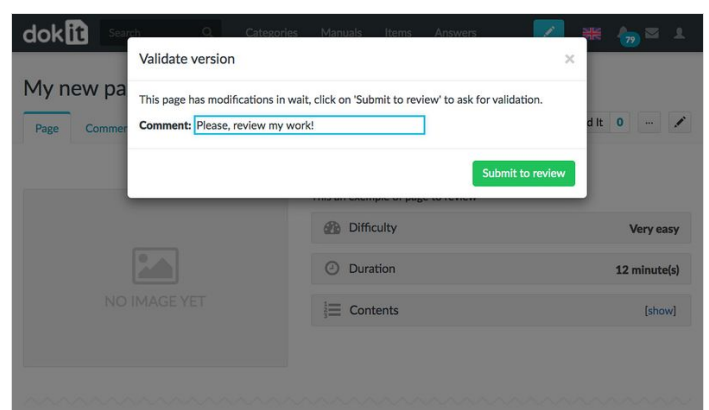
dokit Search Categories Manuals Items Answers 79

My new pa

Page Commer

d It 0 ...

Validate version ×

This page has modifications in wait, click on 'Submit to review' to ask for validation.

Comment: Please, review my work!

Submit to review

This an exemple of page to review

NO IMAGE YET

Difficulty Very easy

Duration 12 minute(s)

Contents [show]